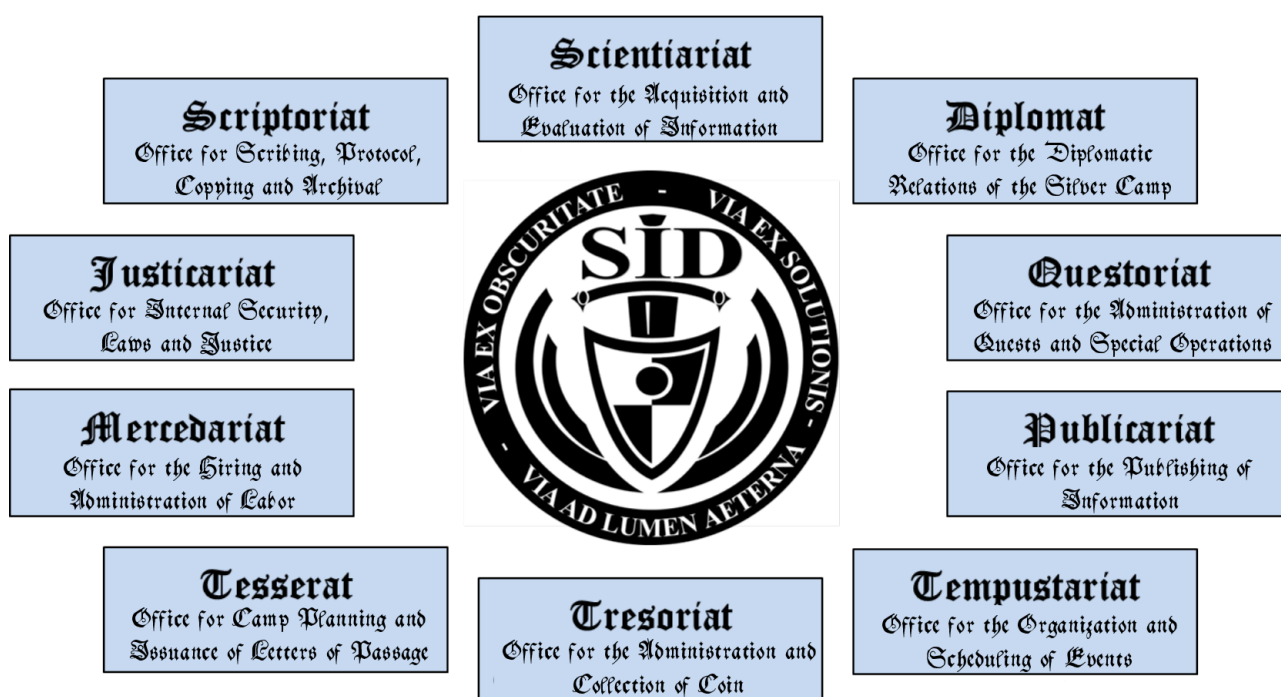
Scientiariat
Office for the Acquisition and Evaluation of Information

Scriptoriat
Office for Scribing, Protocol, Copying and Archival

Diplomat
Office for the Diplomatic Relations of the Silver Camp

VIA EX OBSCURITATE - VIA EX SOLUTIONIS - VIA AD LUMEN AETERNA -

SID

Justicariat
Office for Internal Security, Laws and Justice

Questoriat
Office for the Administration of Quests and Special Operations

Mercedariat
Office for the Hiring and Administration of Labor

Publicariat
Office for the Publishing of Information

Tesserat
Office for Camp Planning and Issuance of Letters of Passage

Tresoriat
Office for the Administration and Collection of Coin

Tempustariat
Office for the Organization and Scheduling of Events